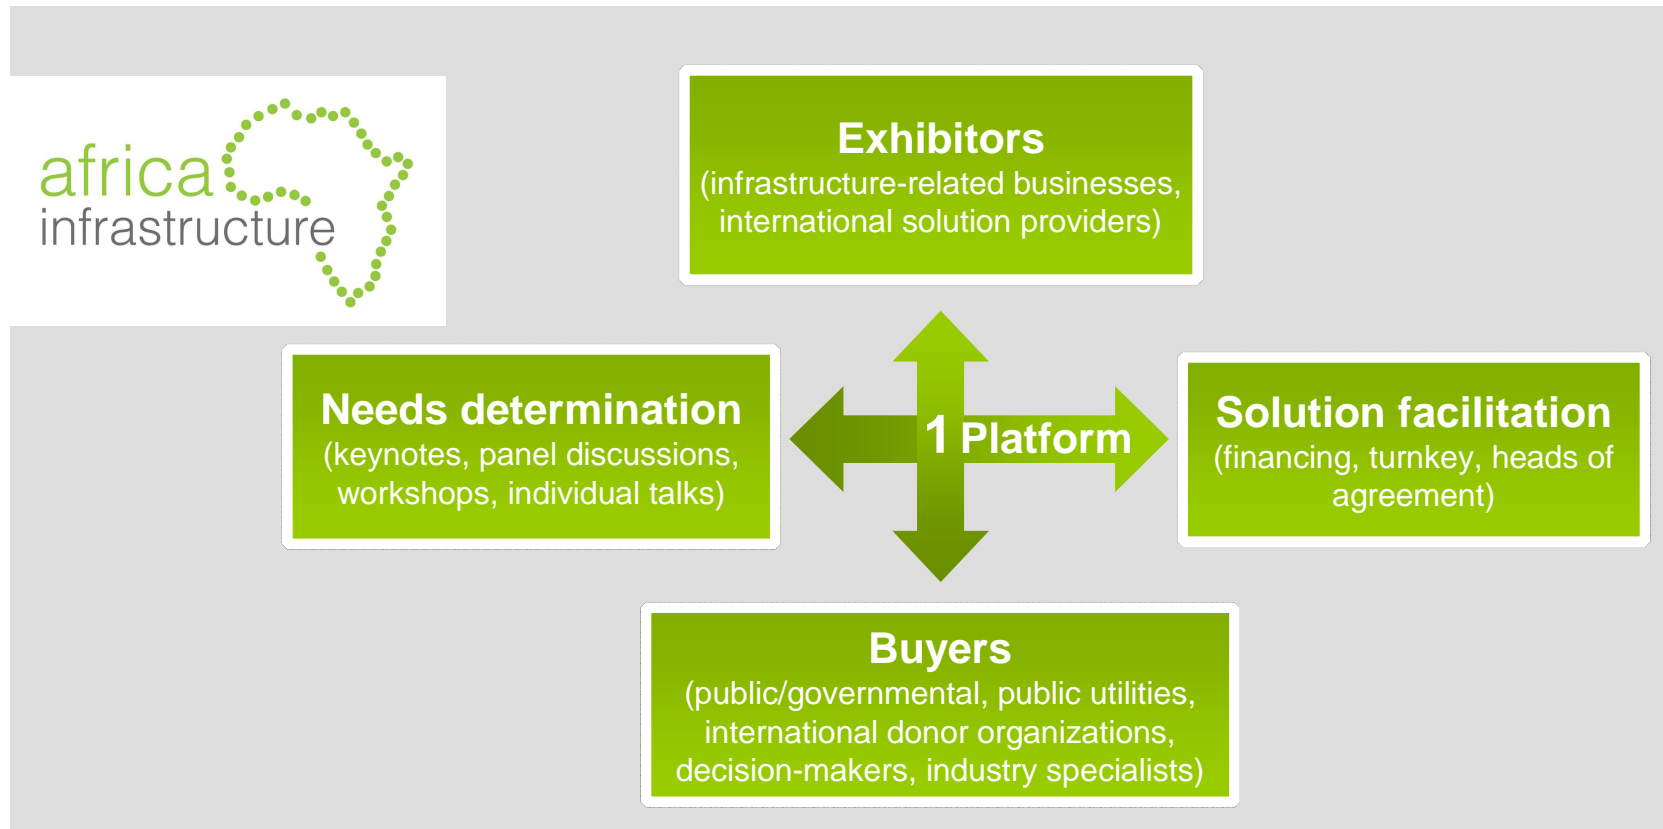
africa infrastructure

Exhibitors
(infrastructure-related businesses, international solution providers)

Needs determination
(keynotes, panel discussions, workshops, individual talks)

1 Platform

Solution facilitation
(financing, turnkey, heads of agreement)

Buyers
(public/governmental, public utilities, international donor organizations, decision-makers, industry specialists)